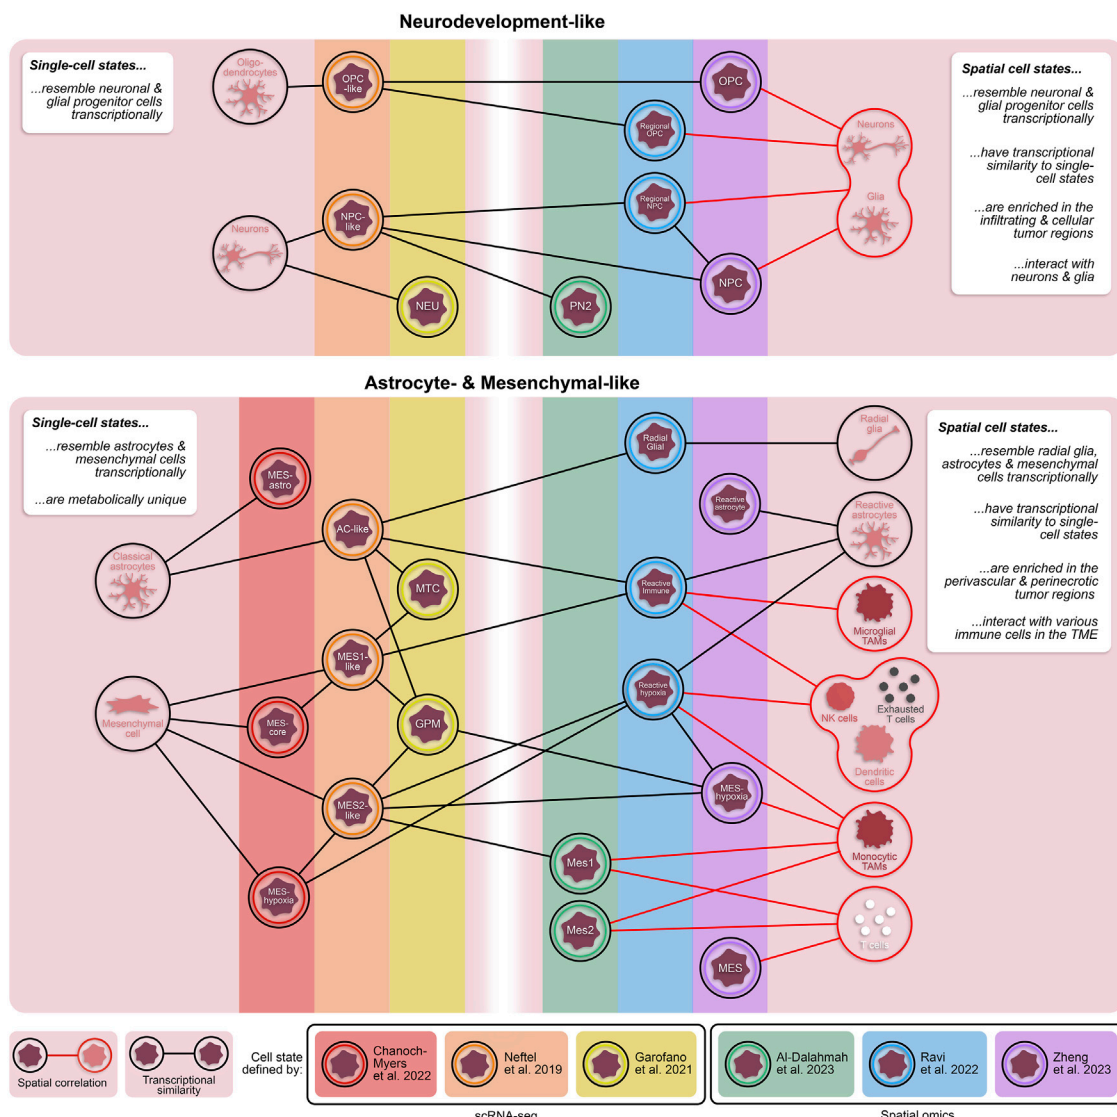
Neurodevelopment-like

Single-cell states...

...resemble neuronal & glial progenitor cells transcriptionally

Oligo-dendrocytes

OPC-like

OPC

Regional OPC

Neurons

Glia

Regional NPC

NPC-like

Neurons

NEU

PN2

NPC

Spatial cell states...

...resemble neuronal & glial progenitor cells transcriptionally

...have transcriptional similarity to single-cell states

...are enriched in the infiltrating & cellular tumor regions

...interact with neurons & glia

Astrocyte- & Mesenchymal-like

Single-cell states...

...resemble astrocytes & mesenchymal cells transcriptionally

...are metabolically unique

MES-astro

Radial Glial

Radial glia

Reactive astrocyte

Reactive astrocytes

AC-like

Classical astrocytes

MTC

Reactive Immune

Microglial TAMs

MES1-like

Reactive hypoxia

NK cells

Exhausted T cells

Mesenchymal cell

MES-core

GPM

Dendritic cells

MES-hypoxia

MES2-like

Mes1

Monocytic TAMs

MES-hypoxia

Mes2

T cells

MES

Spatial cell states...

...resemble radial glia, astrocytes & mesenchymal cells transcriptionally

...have transcriptional similarity to single-cell states

...are enriched in the perivascular & perinecrotic tumor regions

...interact with various immune cells in the TME

Spatial correlation

Transcriptional similarity

Cell state defined by:

Chanoch-Myers et al. 2022

Neftel et al. 2019

Garofano et al. 2021

Al-Dalahmah et al. 2023

Ravi et al. 2022

Zheng et al. 2023

scRNA-seq

Spatial omics